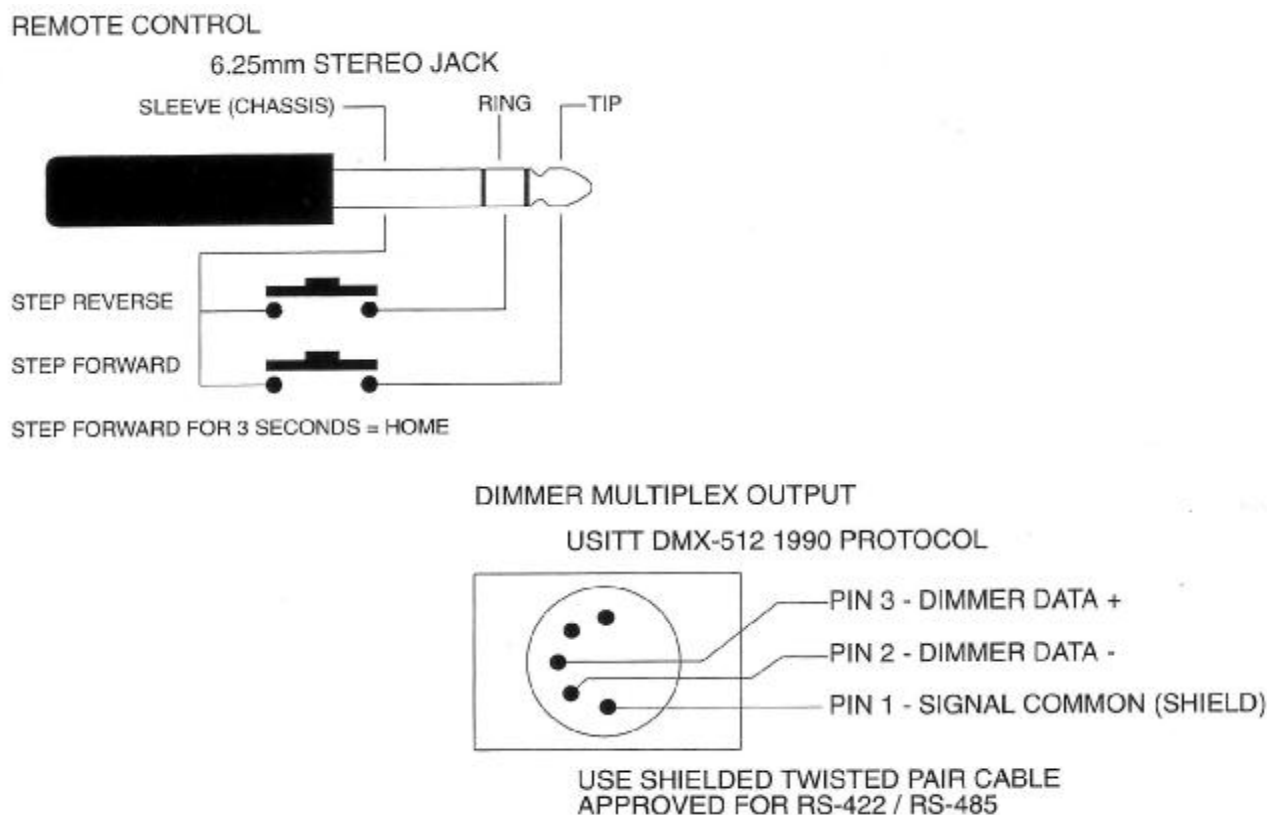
REMOTE CONTROL

6.25mm STEREO JACK

SLEEVE (CHASSIS)

RING

TIP

STEP REVERSE

STEP FORWARD

STEP FORWARD FOR 3 SECONDS = HOME

DIMMER MULTIPLEX OUTPUT

USITT DMX-512 1990 PROTOCOL

PIN 3 - DIMMER DATA +

PIN 2 - DIMMER DATA -

PIN 1 - SIGNAL COMMON (SHIELD)

USE SHIELDED TWISTED PAIR CABLE
APPROVED FOR RS-422 / RS-485